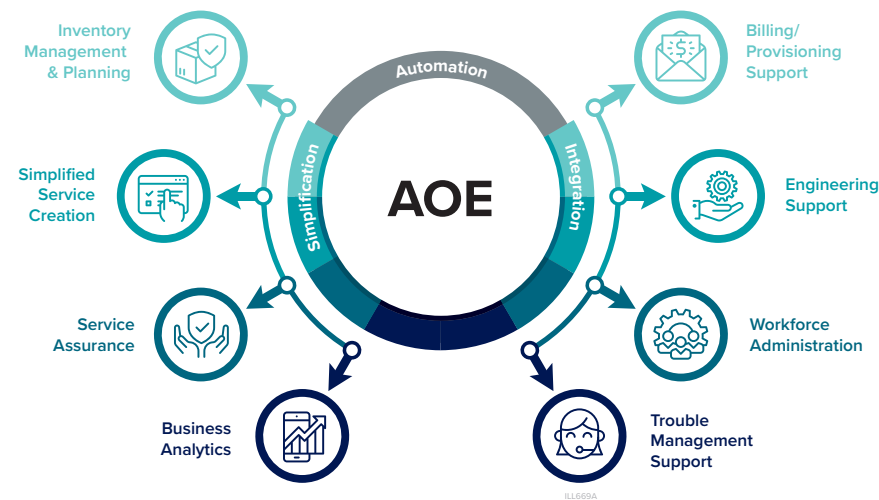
Inventory Management & Planning

Simplified Service Creation

Service Assurance

Business Analytics

Automation

Simplification

Integration

AOE

Billing/ Provisioning Support

Engineering Support

Workforce Administration

Trouble Management Support

ILL669A